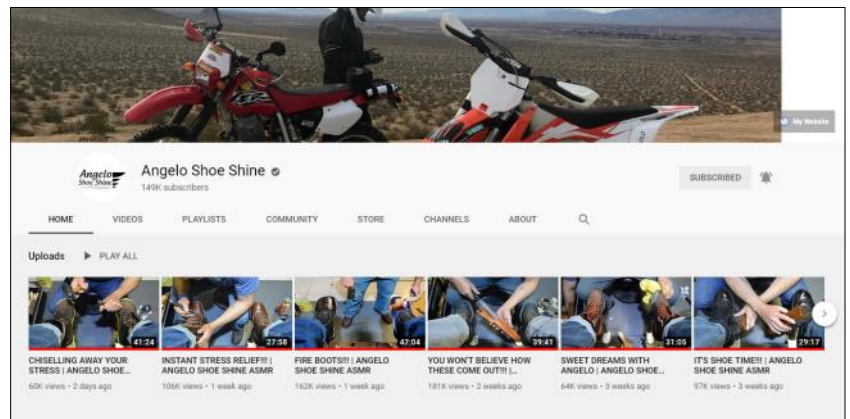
My Website

Angelo Shoe Shine

Angelo Shoe Shine
149K subscribers

SUBSCRIBED

HOME VIDEOS PLAYLISTS COMMUNITY STORE CHANNELS ABOUT

Uploads ▶ PLAY ALL

41:24
CHISELLING AWAY YOUR STRESS | ANGELO SHOE...
60K views • 2 days ago

27:58
INSTANT STRESS RELIEF!!! | ANGELO SHOE SHINE ASMR
106K views • 1 week ago

47:04
FIRE BOOTS!!! | ANGELO SHOE SHINE ASMR
162K views • 1 week ago

39:41
YOU WON'T BELIEVE HOW THESE COME OUT!!! |...
181K views • 2 weeks ago

31:05
SWEET DREAMS WITH ANGELO | ANGELO SHOE...
64K views • 3 weeks ago

29:17
IT'S SHOE TIME!!! | ANGELO SHOE SHINE ASMR
97K views • 3 weeks ago